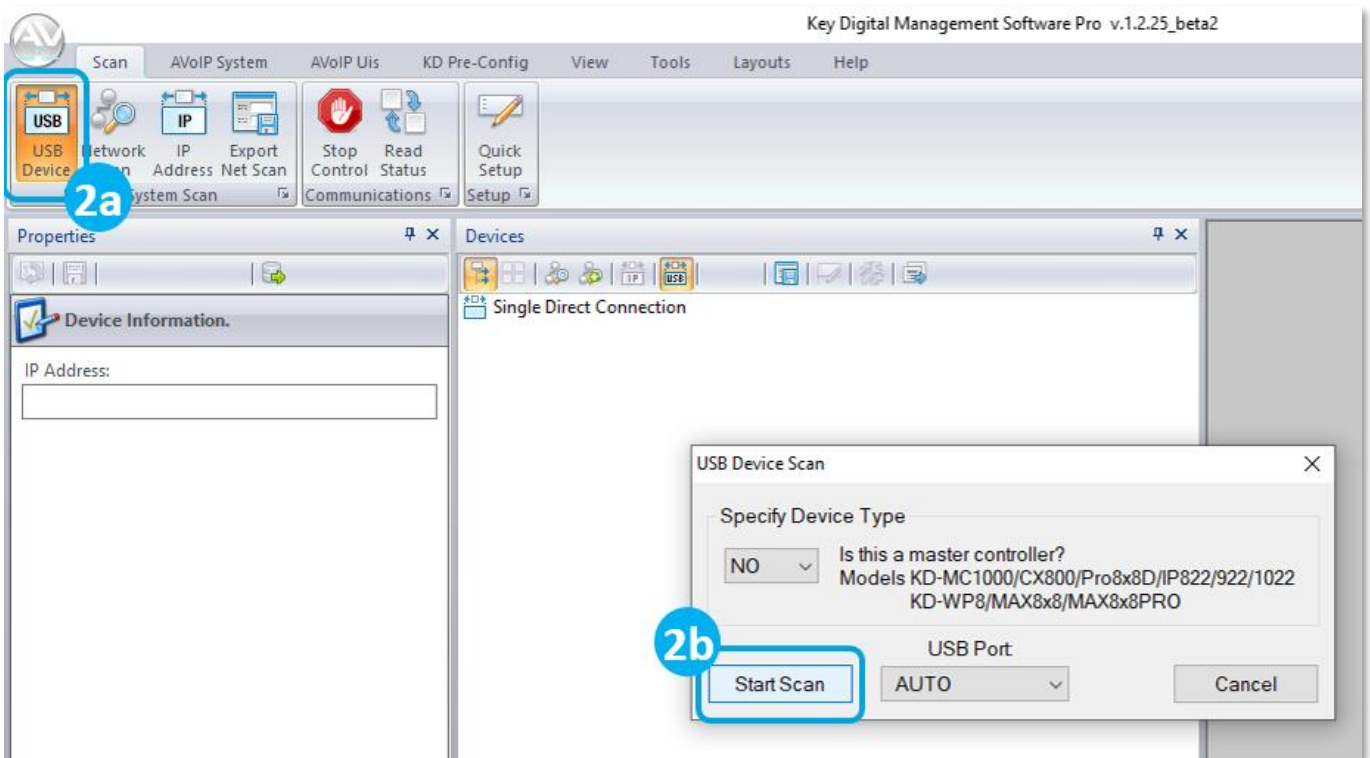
Key Digital Management Software Pro v.1.2.25_beta2

Scan AVoIP System AVoIP Uis KD Pre-Config View Tools Layouts Help

USB
USB Device
Network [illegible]
IP
IP Address
Export Net Scan
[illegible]ystem Scan
Stop Control
Read Status
Communications
Quick Setup
Setup

2a

Properties

Device Information.

IP Address:

Devices

Single Direct Connection

USB Device Scan

Specify Device Type

NO

Is this a master controller?
Models KD-MC1000/CX800/Pro8x8D/IP822/922/1022
KD-WP8/MAX8x8/MAX8x8PRO

2b

USB Port

Start Scan

AUTO

Cancel